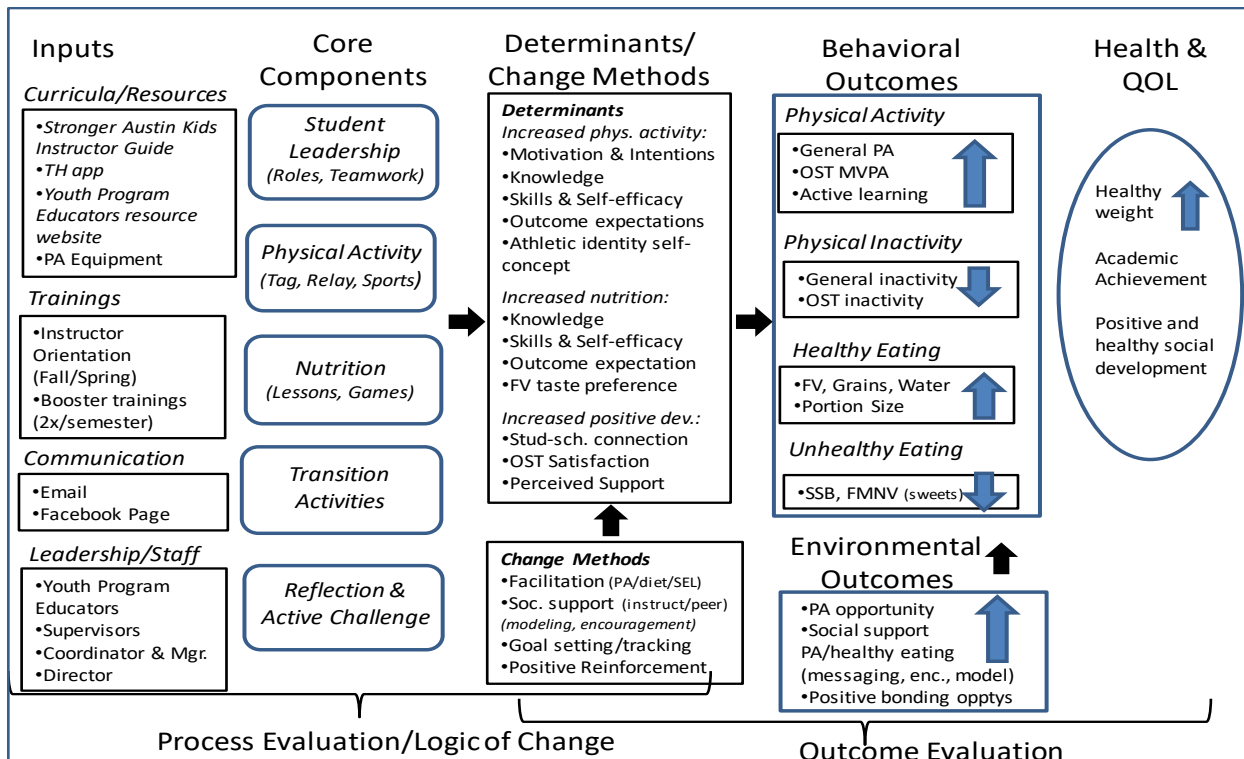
Inputs

Curricula/Resources

•Stronger Austin Kids Instructor Guide
•TH app
•Youth Program Educators resource website
•PA Equipment

Trainings

•Instructor Orientation (Fall/Spring)
•Booster trainings (2x/semester)

Communication

•Email
•Facebook Page

Leadership/Staff

•Youth Program Educators
•Supervisors
•Coordinator & Mgr.
•Director

Core Components

Student Leadership (Roles, Teamwork)

Physical Activity (Tag, Relay, Sports)

Nutrition (Lessons, Games)

Transition Activities

Reflection & Active Challenge

Determinants/ Change Methods

Determinants
Increased phys. activity:
•Motivation & Intentions
•Knowledge
•Skills & Self-efficacy
•Outcome expectations
•Athletic identity self-concept
Increased nutrition:
•Knowledge
•Skills & Self-efficacy
•Outcome expectation
•FV taste preference
Increased positive dev.:
•Stud-sch. connection
•OST Satisfaction
•Perceived Support

Change Methods
•Facilitation (PA/diet/SEL)
•Soc. support (instruct/peer) (modeling, encouragement)
•Goal setting/tracking
•Positive Reinforcement

Behavioral Outcomes

Physical Activity
•General PA
•OST MVPA
•Active learning

Physical Inactivity
•General inactivity
•OST inactivity

Healthy Eating
•FV, Grains, Water
•Portion Size

Unhealthy Eating
•SSB, FMNV (sweets)

Environmental Outcomes
•PA opportunity
•Social support PA/healthy eating (messaging, enc., model)
•Positive bonding opptys

Health & QOL

Healthy weight

Academic Achievement

Positive and healthy social development

Process Evaluation/Logic of Change

Outcome Evaluation